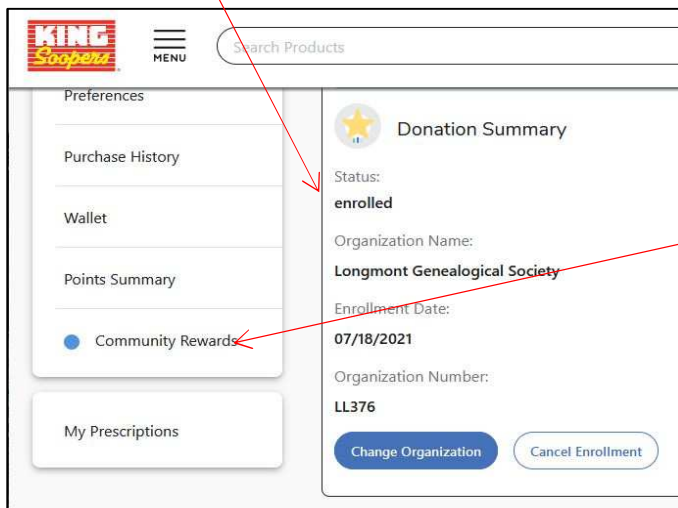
KING Soopers

MENU

Search Products

Preferences

Purchase History

Wallet

Points Summary

Community Rewards

My Prescriptions

Donation Summary

Status:

enrolled

Organization Name:

Longmont Genealogical Society

Enrollment Date:

07/18/2021

Organization Number:

LL376

Change Organization

Cancel Enrollment